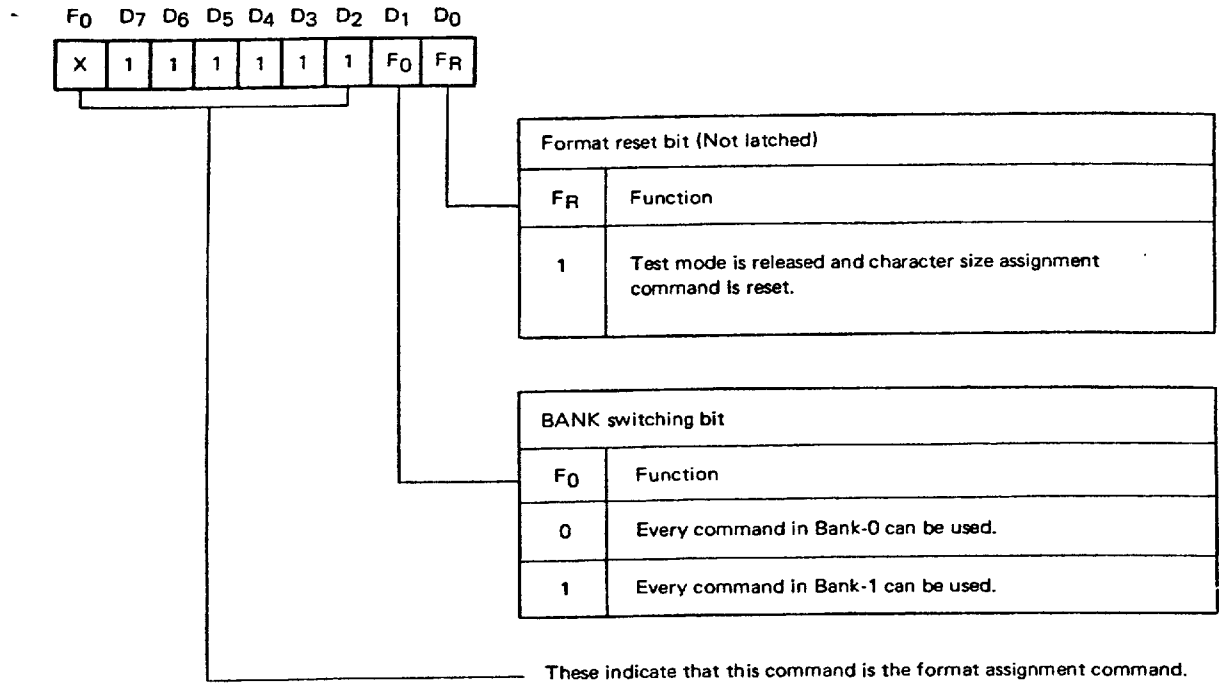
$F_0$ $D_7$ $D_6$ $D_5$ $D_4$ $D_3$ $D_2$ $D_1$ $D_0$

| X | 1 | 1 | 1 | 1 | 1 | 1 | $F_0$ | $F_R$ |
|---|---|---|---|---|---|---|---|---|

Format reset bit (Not latched)

| $F_R$ | Function |
|---|---|
| 1 | Test mode is released and character size assignment command is reset. |

BANK switching bit

| $F_0$ | Function |
|---|---|
| 0 | Every command in Bank-0 can be used. |
| 1 | Every command in Bank-1 can be used. |

These indicate that this command is the format assignment command.